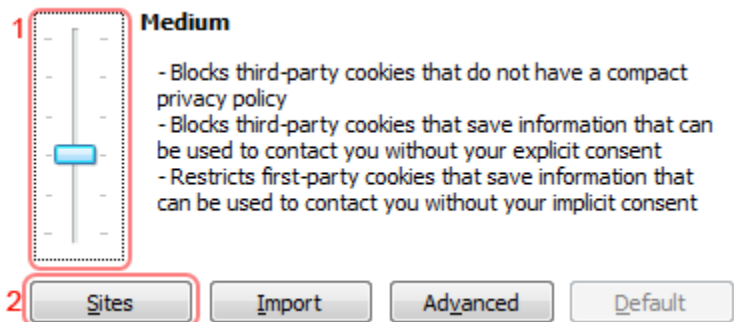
1

Medium

- Blocks third-party cookies that do not have a compact privacy policy
- Blocks third-party cookies that save information that can be used to contact you without your explicit consent
- Restricts first-party cookies that save information that can be used to contact you without your implicit consent

2

Sites

Import

Advanced

Default